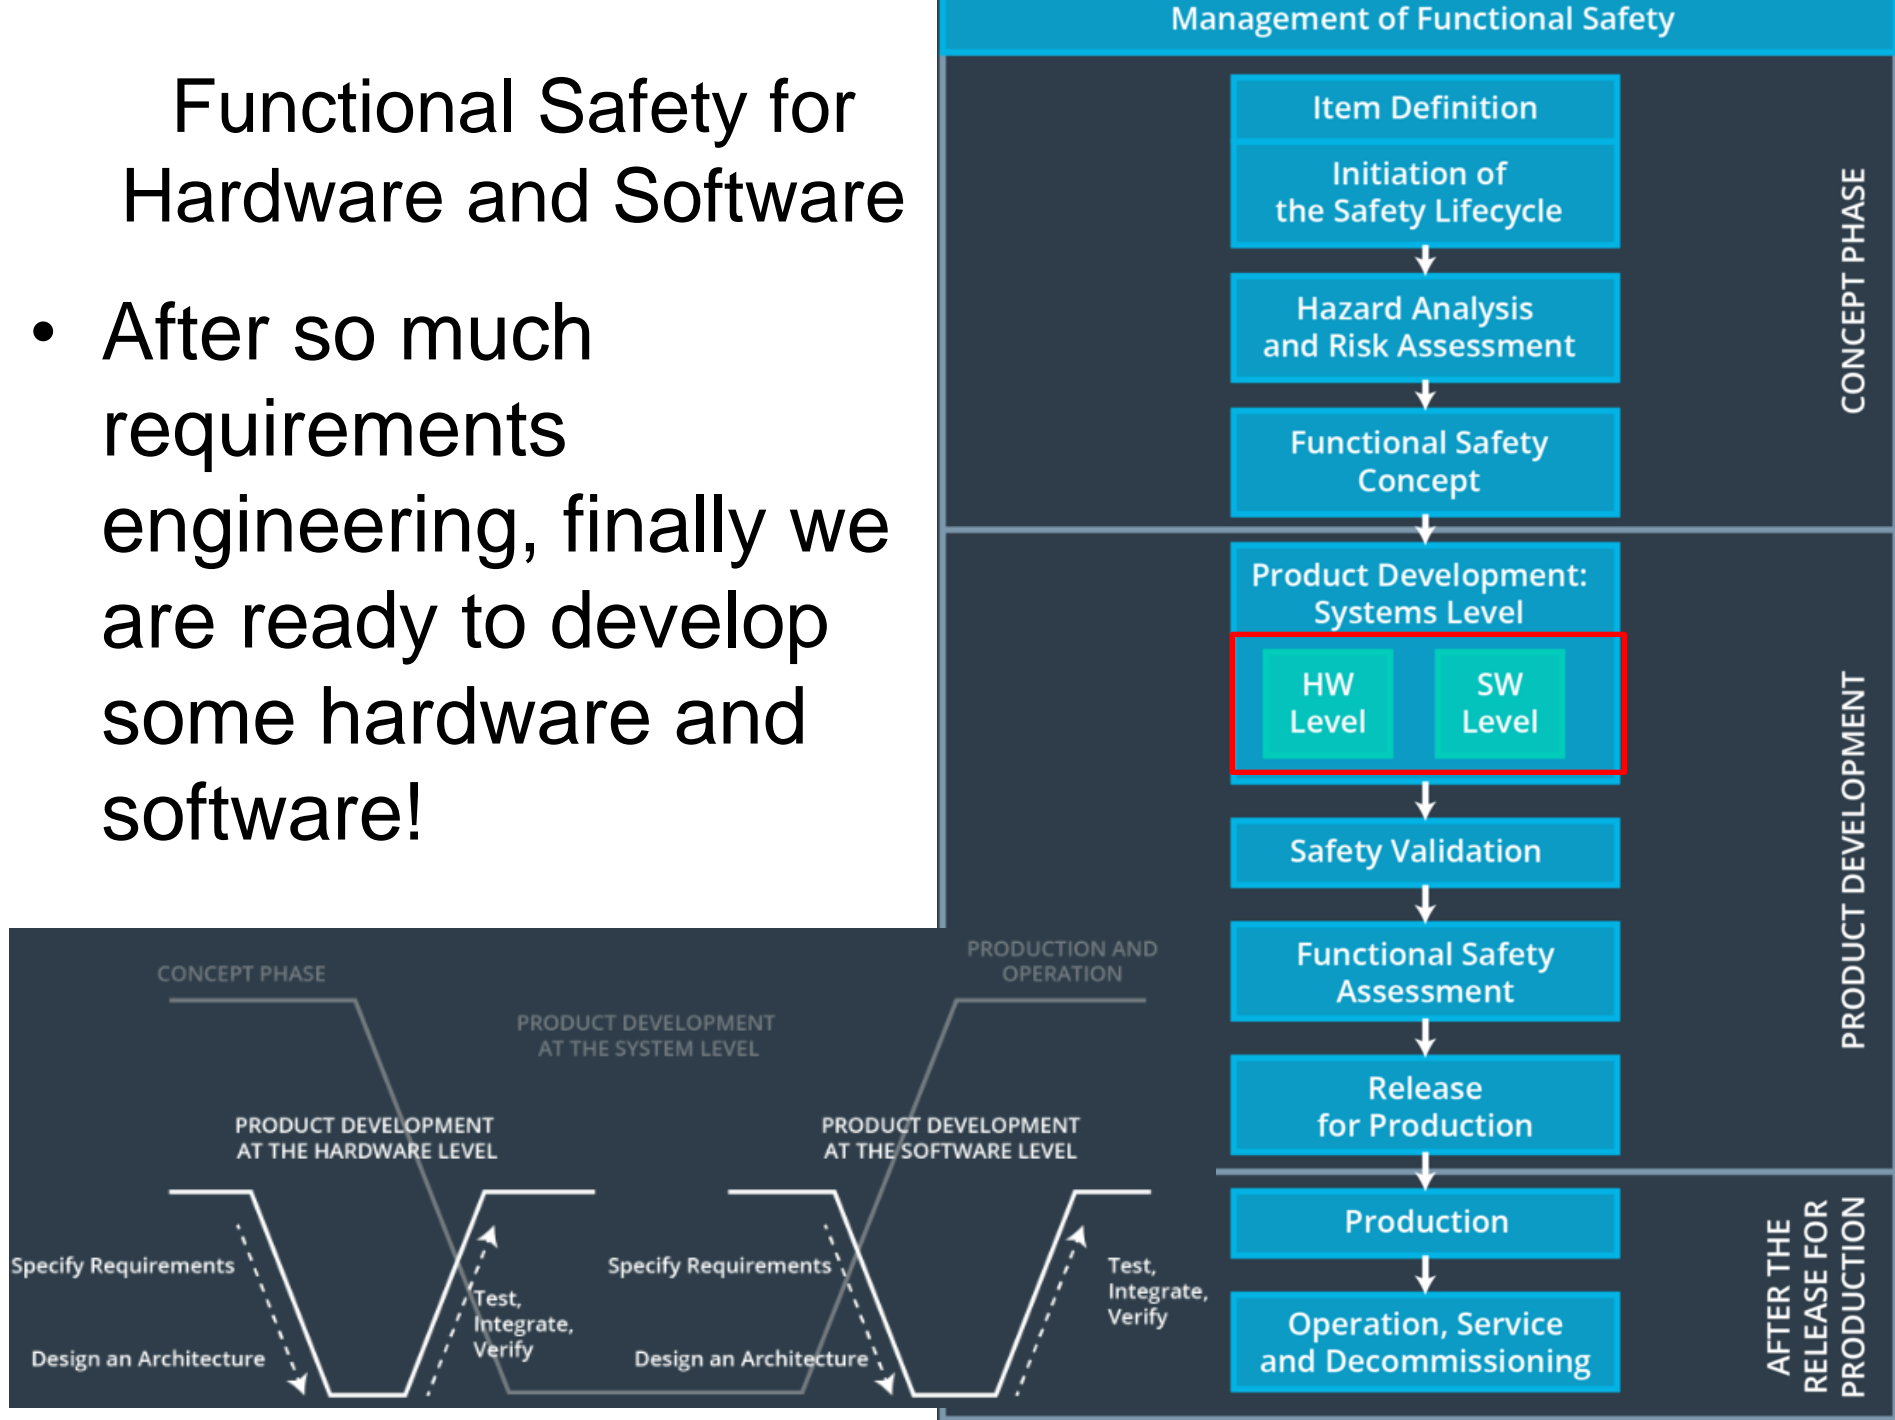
Functional Safety for Hardware and Software

• After so much requirements engineering, finally we are ready to develop some hardware and software!

CONCEPT PHASE

PRODUCT DEVELOPMENT AT THE SYSTEM LEVEL

PRODUCTION AND OPERATION

PRODUCT DEVELOPMENT AT THE HARDWARE LEVEL

PRODUCT DEVELOPMENT AT THE SOFTWARE LEVEL

Specify Requirements

Design an Architecture

Test, Integrate, Verify

Specify Requirements

Design an Architecture

Test, Integrate, Verify

Management of Functional Safety

Item Definition

Initiation of the Safety Lifecycle

Hazard Analysis and Risk Assessment

Functional Safety Concept

Product Development: Systems Level

HW Level

SW Level

Safety Validation

Functional Safety Assessment

Release for Production

Production

Operation, Service and Decommissioning

CONCEPT PHASE

PRODUCT DEVELOPMENT

AFTER THE RELEASE FOR PRODUCTION